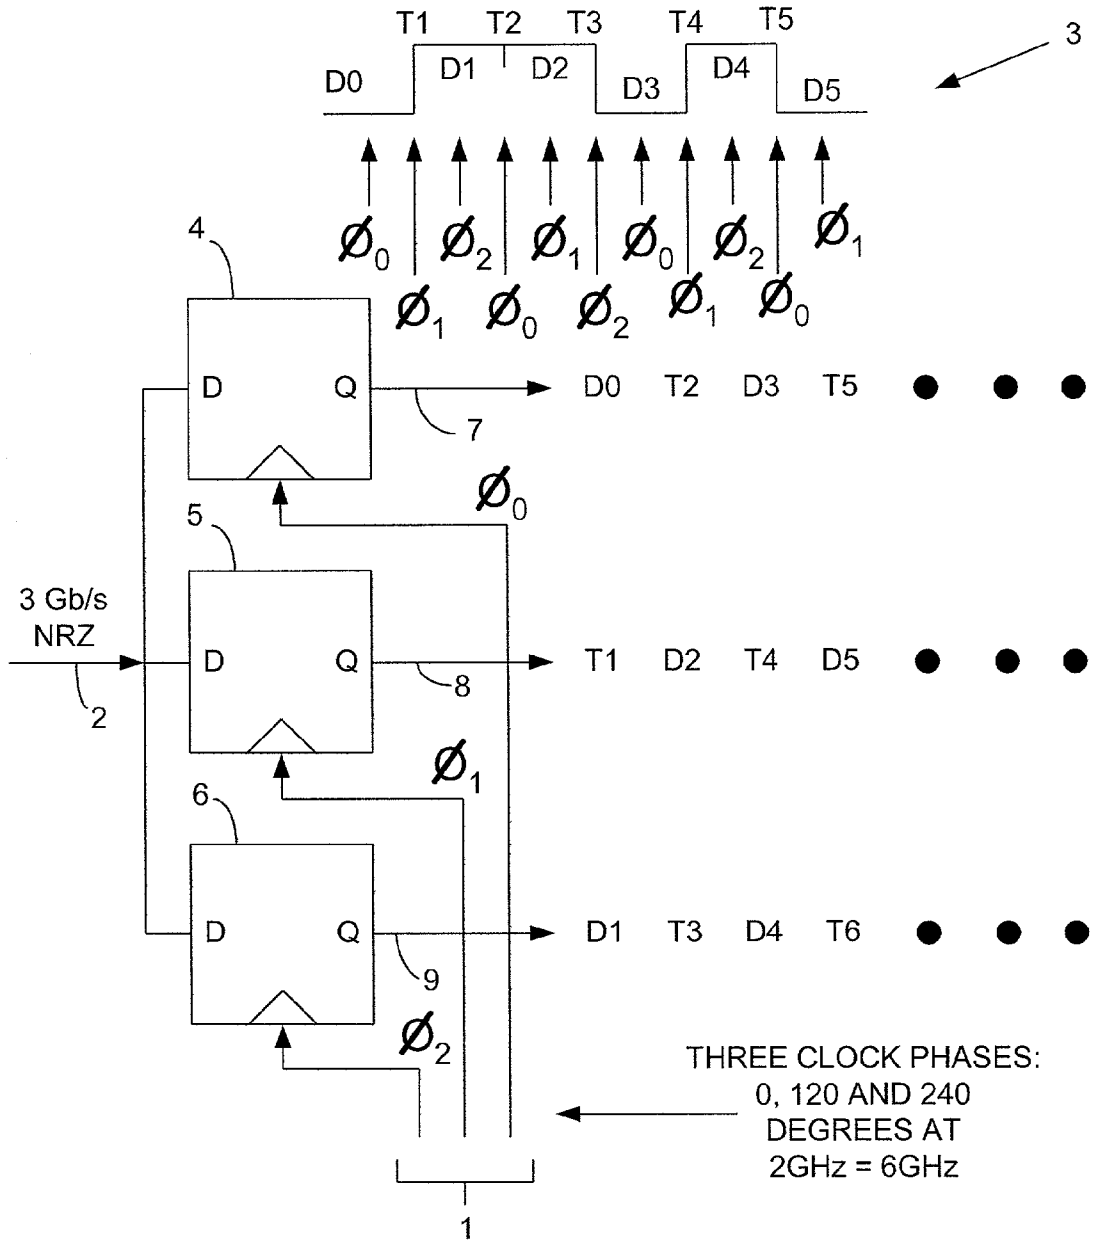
T1 T2 T3 T4 T5

3

D0 D1 D2 D3 D4 D5

$\emptyset_0$ $\emptyset_2$ $\emptyset_1$ $\emptyset_0$ $\emptyset_2$ $\emptyset_1$

$\emptyset_1$ $\emptyset_0$ $\emptyset_2$ $\emptyset_1$ $\emptyset_0$

4

D Q

D0 T2 D3 T5

7

$\emptyset_0$

5

3 Gb/s NRZ

D Q

T1 D2 T4 D5

8

2

$\emptyset_1$

6

D Q

D1 T3 D4 T6

9

$\emptyset_2$

THREE CLOCK PHASES: 0, 120 AND 240 DEGREES AT 2GHz = 6GHz

1